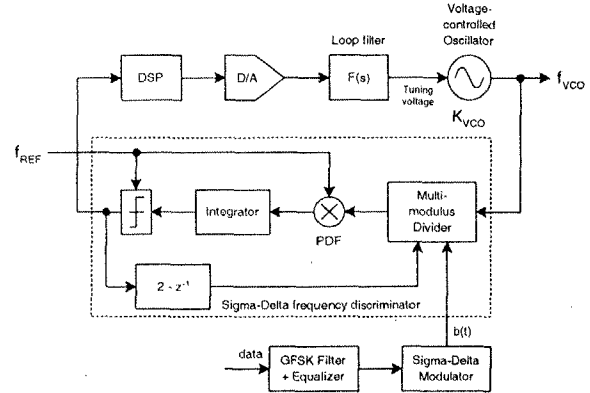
Voltage-controlled Oscillator

Loop filter

DSP

D/A

F(s)

Tuning voltage

$K_{VCO}$

$f_{VCO}$

$f_{REF}$

Integrator

PDF

Multi-modulus Divider

$2 - z^{-1}$

Sigma-Delta frequency discriminator

b(t)

data

GFSK Filter + Equalizer

Sigma-Delta Modulator